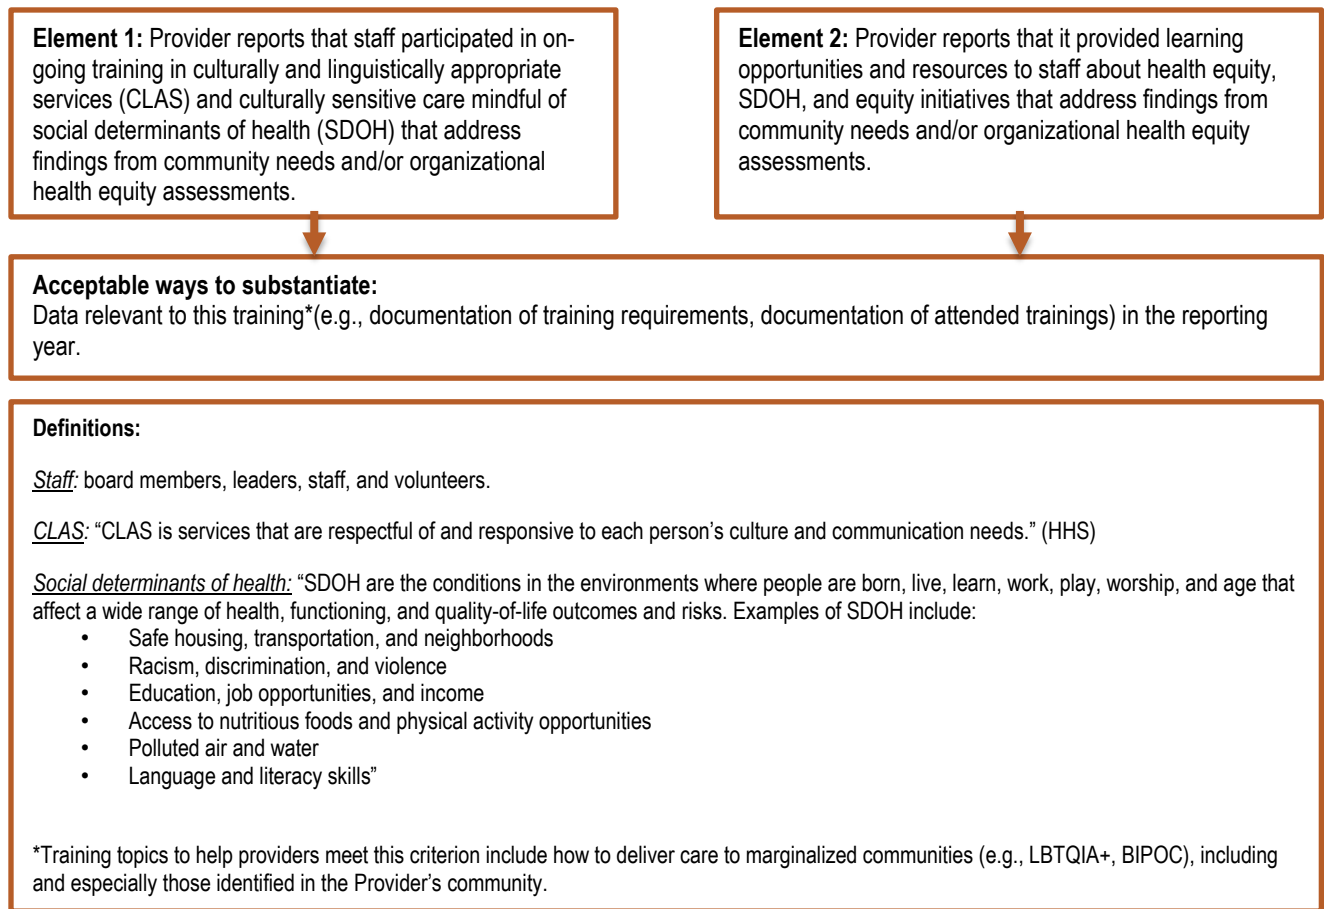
**Element 1:** Provider reports that staff participated in ongoing training in culturally and linguistically appropriate services (CLAS) and culturally sensitive care mindful of social determinants of health (SDOH) that address findings from community needs and/or organizational health equity assessments.

**Element 2:** Provider reports that it provided learning opportunities and resources to staff about health equity, SDOH, and equity initiatives that address findings from community needs and/or organizational health equity assessments.

**Acceptable ways to substantiate:**
Data relevant to this training*(e.g., documentation of training requirements, documentation of attended trainings) in the reporting year.

**Definitions:**

*Staff:* board members, leaders, staff, and volunteers.

*CLAS:* "CLAS is services that are respectful of and responsive to each person's culture and communication needs." (HHS)

*Social determinants of health:* "SDOH are the conditions in the environments where people are born, live, learn, work, play, worship, and age that affect a wide range of health, functioning, and quality-of-life outcomes and risks. Examples of SDOH include:
- Safe housing, transportation, and neighborhoods
- Racism, discrimination, and violence
- Education, job opportunities, and income
- Access to nutritious foods and physical activity opportunities
- Polluted air and water
- Language and literacy skills"

*Training topics to help providers meet this criterion include how to deliver care to marginalized communities (e.g., LBTQIA+, BIPOC), including and especially those identified in the Provider's community.